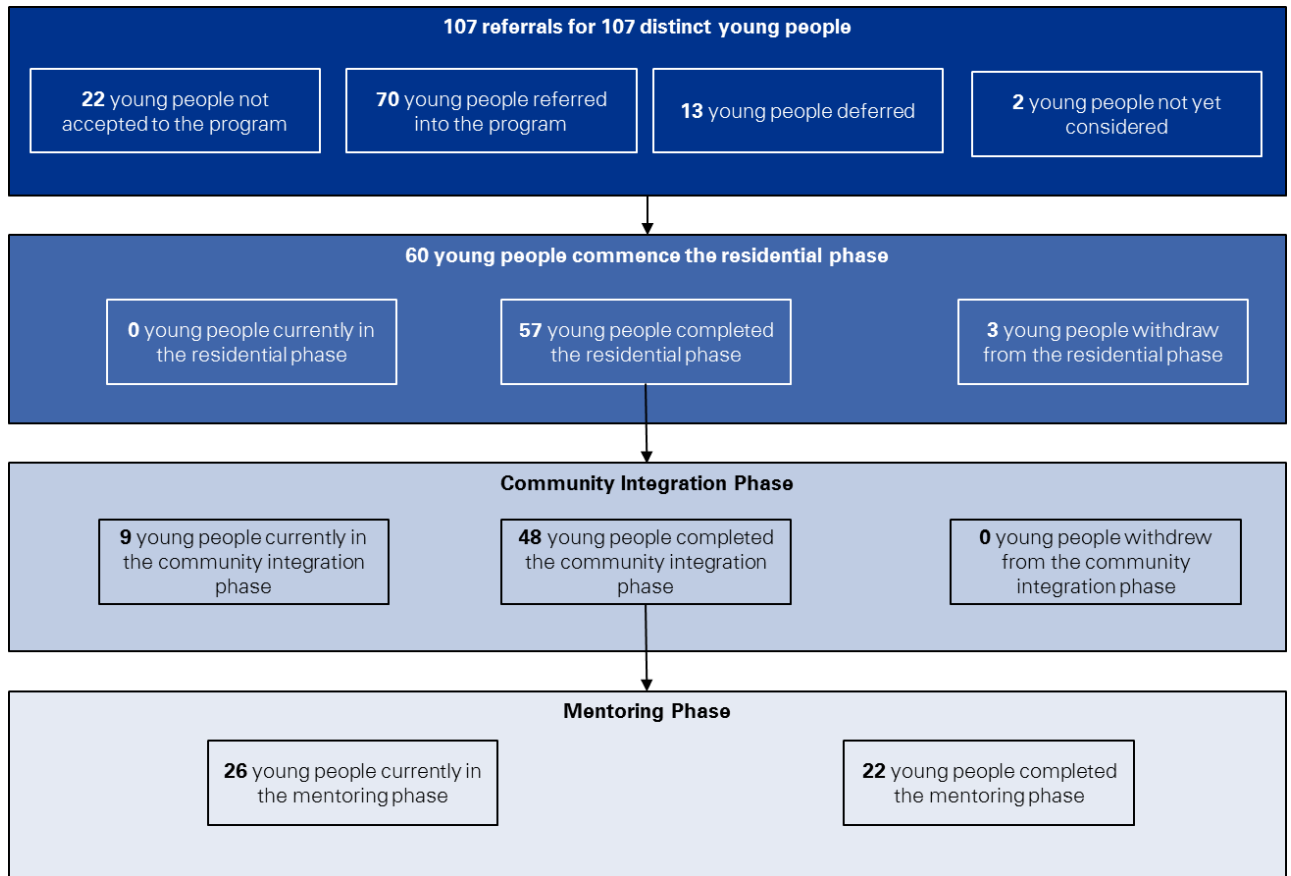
107 referrals for 107 distinct young people

22 young people not accepted to the program

70 young people referred into the program

13 young people deferred

2 young people not yet considered

60 young people commence the residential phase

0 young people currently in the residential phase

57 young people completed the residential phase

3 young people withdraw from the residential phase

Community Integration Phase

9 young people currently in the community integration phase

48 young people completed the community integration phase

0 young people withdrew from the community integration phase

Mentoring Phase

26 young people currently in the mentoring phase

22 young people completed the mentoring phase